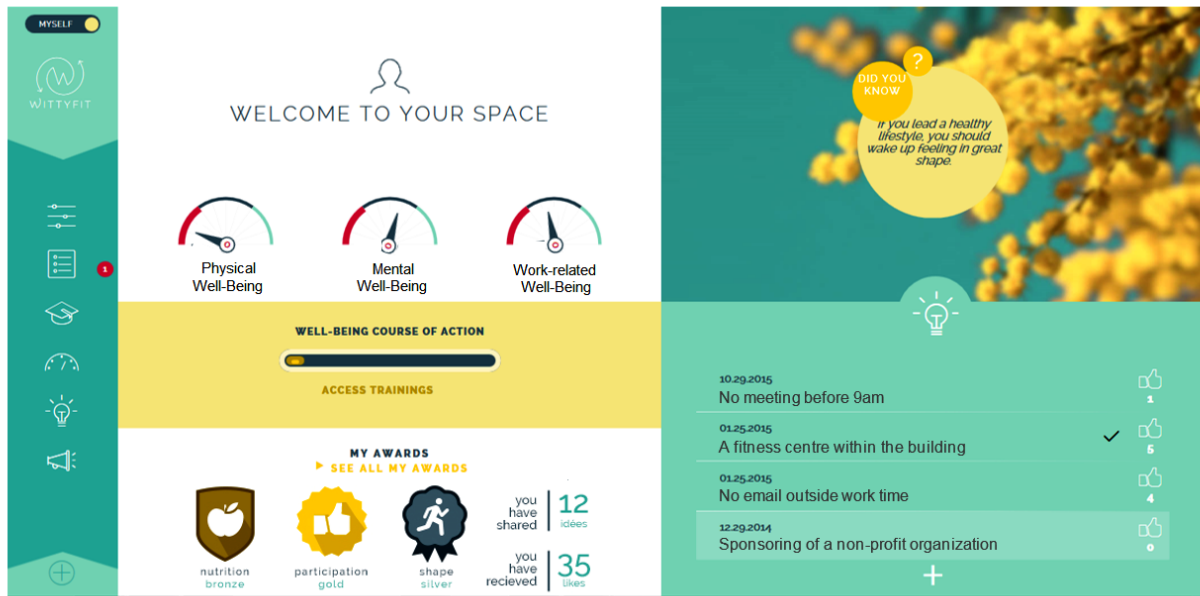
MYSELF

WITTYFIT

1

WELCOME TO YOUR SPACE

Physical Well-Being

Mental Well-Being

Work-related Well-Being

WELL-BEING COURSE OF ACTION

ACCESS TRAININGS

MY AWARDS

SEE ALL MY AWARDS

nutrition bronze

participation gold

shape silver

you have shared 12 idées

you have recieved 35 likes

DID YOU KNOW

?

If you lead a healthy lifestyle, you should wake up feeling in great shape.

10.29.2015
No meeting before 9am
1

01.25.2015
A fitness centre within the building
5

01.25.2015
No email outside work time
4

12.29.2014
Sponsoring of a non-profit organization
0

+